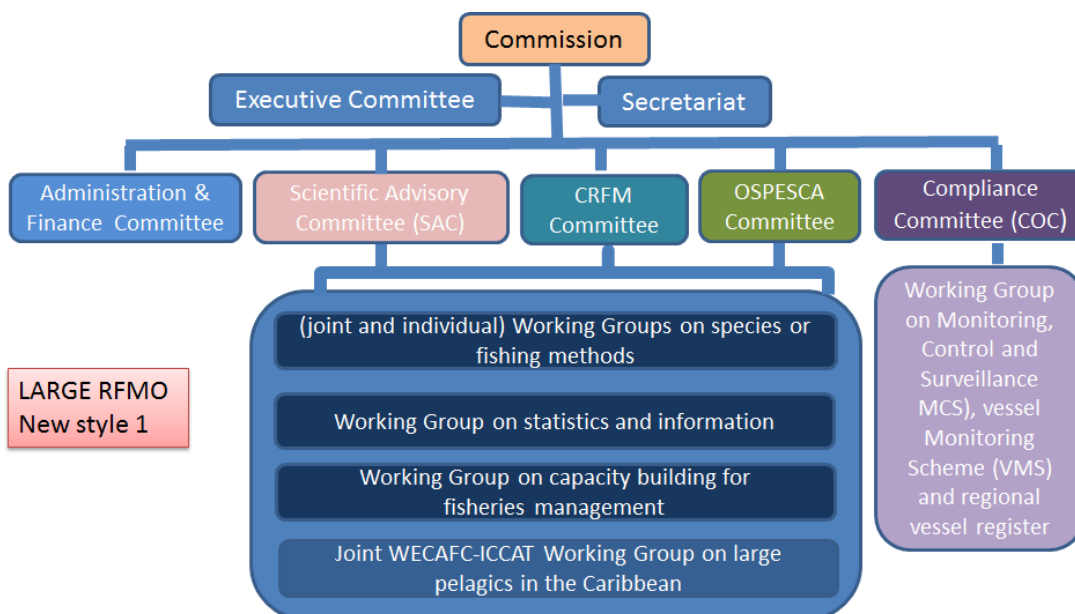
Commission

Executive Committee

Secretariat

Administration & Finance Committee

Scientific Advisory Committee (SAC)

CRFM Committee

OSPESCA Committee

Compliance Committee (COC)

LARGE RFMO New style 1

(joint and individual) Working Groups on species or fishing methods

Working Group on statistics and information

Working Group on capacity building for fisheries management

Joint WECAFC-ICCAT Working Group on large pelagics in the Caribbean

Working Group on Monitoring, Control and Surveillance MCS), vessel Monitoring Scheme (VMS) and regional vessel register